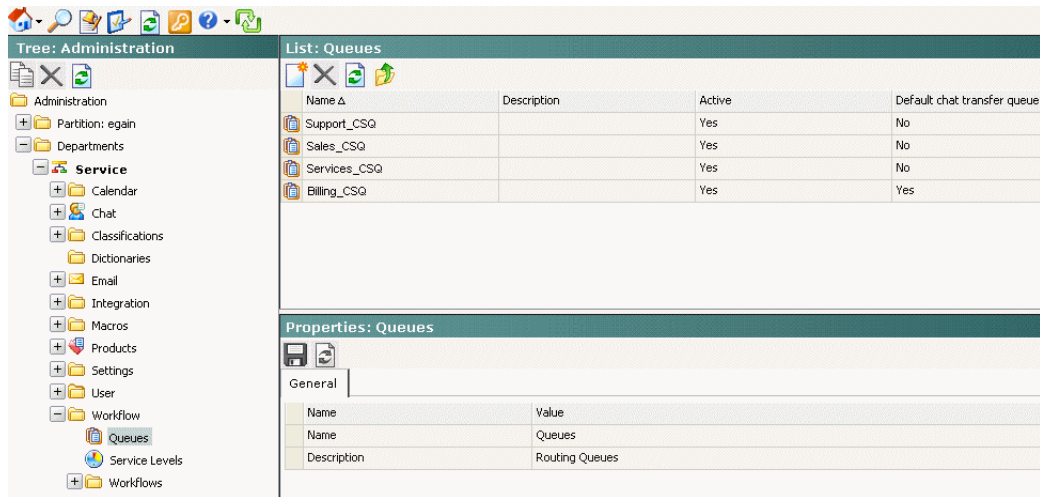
Tree: Administration

Administration
Partition: egain
Departments
Service
Calendar
Chat
Classifications
Dictionaries
Email
Integration
Macros
Products
Settings
User
Workflow
Queues
Service Levels
Workflows

List: Queues

| Name ∆ | Description | Active | Default chat transfer queue |
|---|---|---|---|
| Support_CSQ | | Yes | No |
| Sales_CSQ | | Yes | No |
| Services_CSQ | | Yes | No |
| Billing_CSQ | | Yes | Yes |

Properties: Queues

General

| Name | Value |
|---|---|
| Name | Queues |
| Description | Routing Queues |